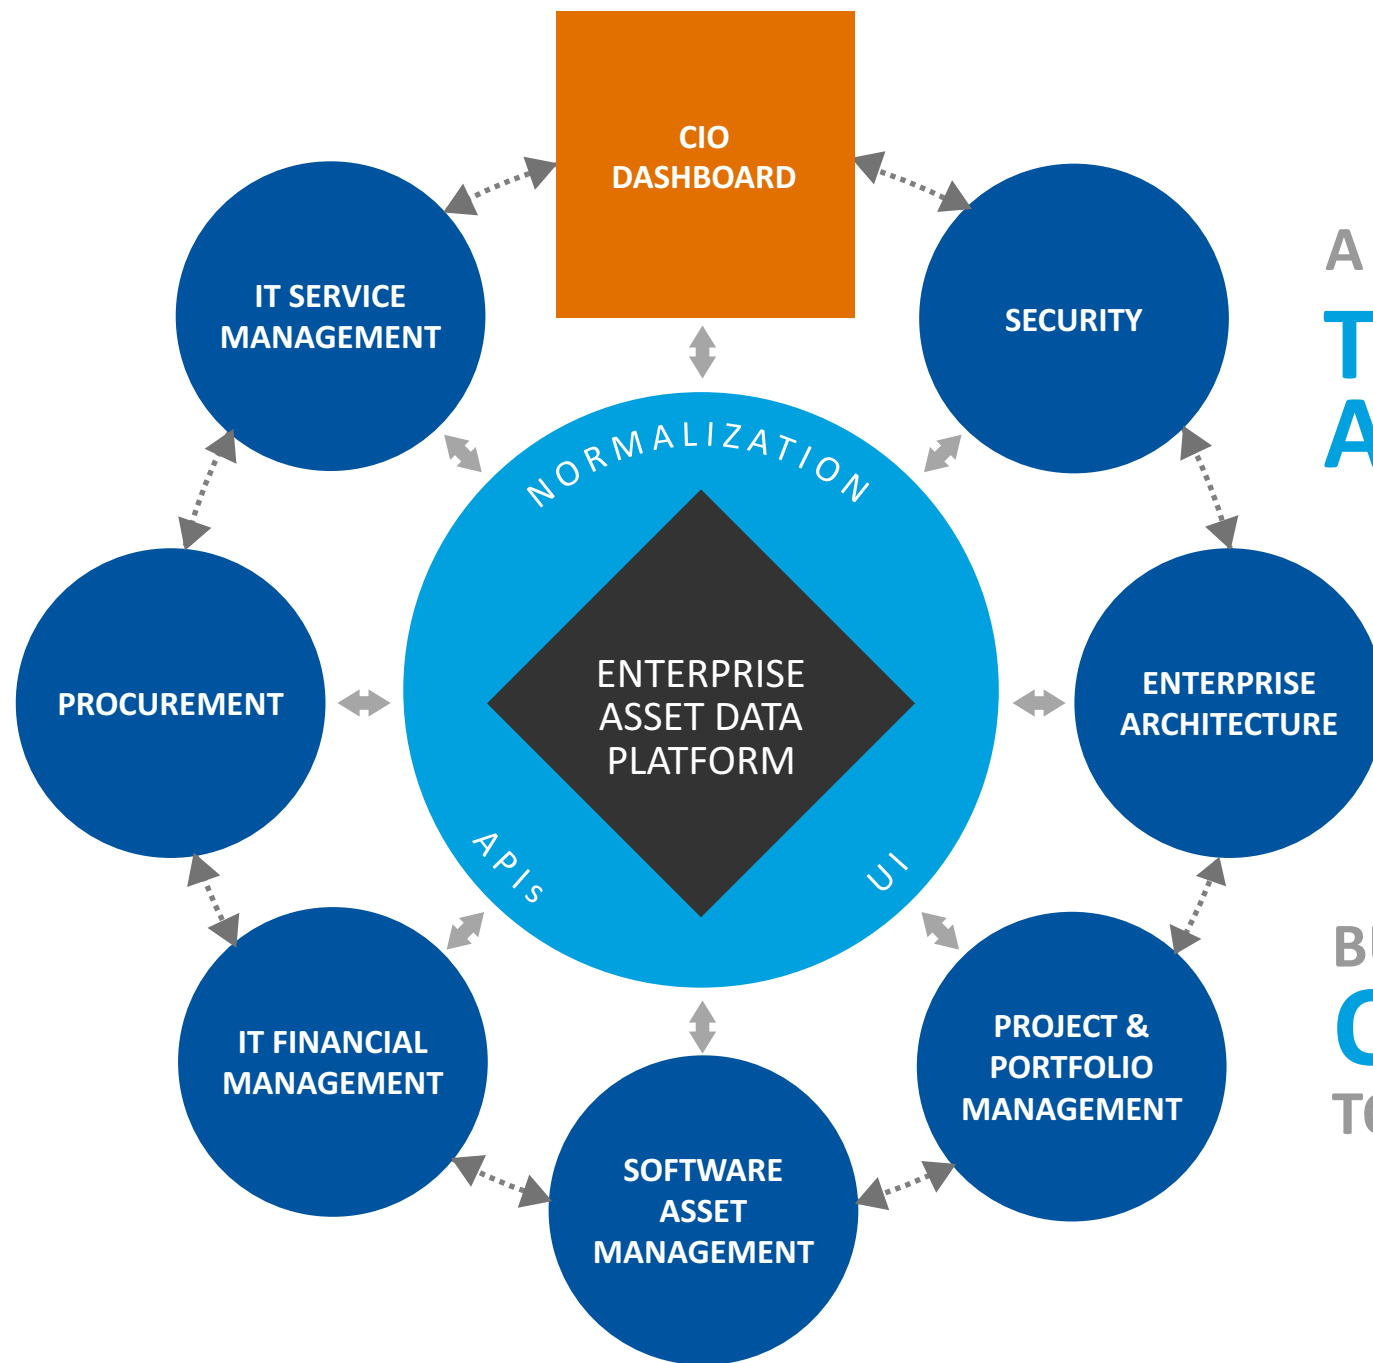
CIO DASHBOARD

IT SERVICE MANAGEMENT

SECURITY

NORMALIZATION

ENTERPRISE ASSET DATA PLATFORM

APIs

UI

PROCUREMENT

ENTERPRISE ARCHITECTURE

IT FINANCIAL MANAGEMENT

PROJECT & PORTFOLIO MANAGEMENT

SOFTWARE ASSET MANAGEMENT

A
T
A

B
C
T